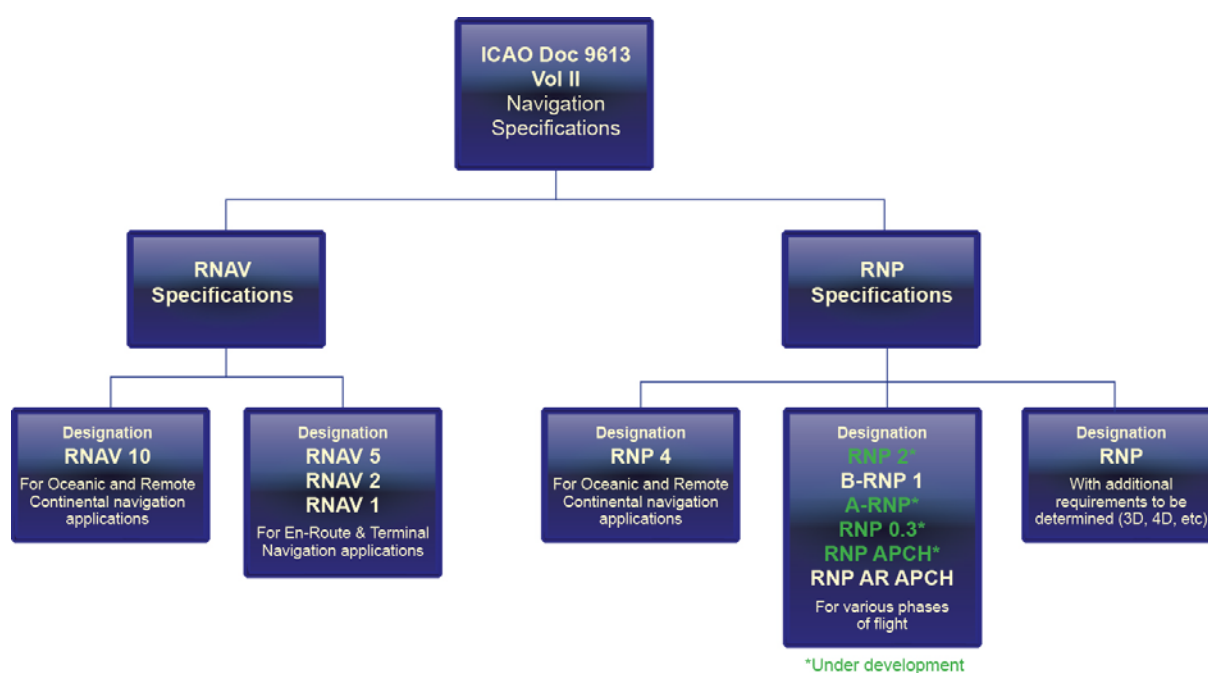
ICAO Doc 9613
Vol II
Navigation
Specifications

RNAV
Specifications

RNP
Specifications

Designation
RNAV 10
For Oceanic and Remote Continental navigation applications

Designation
RNAV 5
RNAV 2
RNAV 1
For En-Route & Terminal Navigation applications

Designation
RNP 4
For Oceanic and Remote Continental navigation applications

Designation
RNP 2*
B-RNP 1
A-RNP*
RNP 0.3*
RNP APCH*
RNP AR APCH
For various phases of flight

Designation
RNP
With additional requirements to be determined (3D, 4D, etc)

*Under development